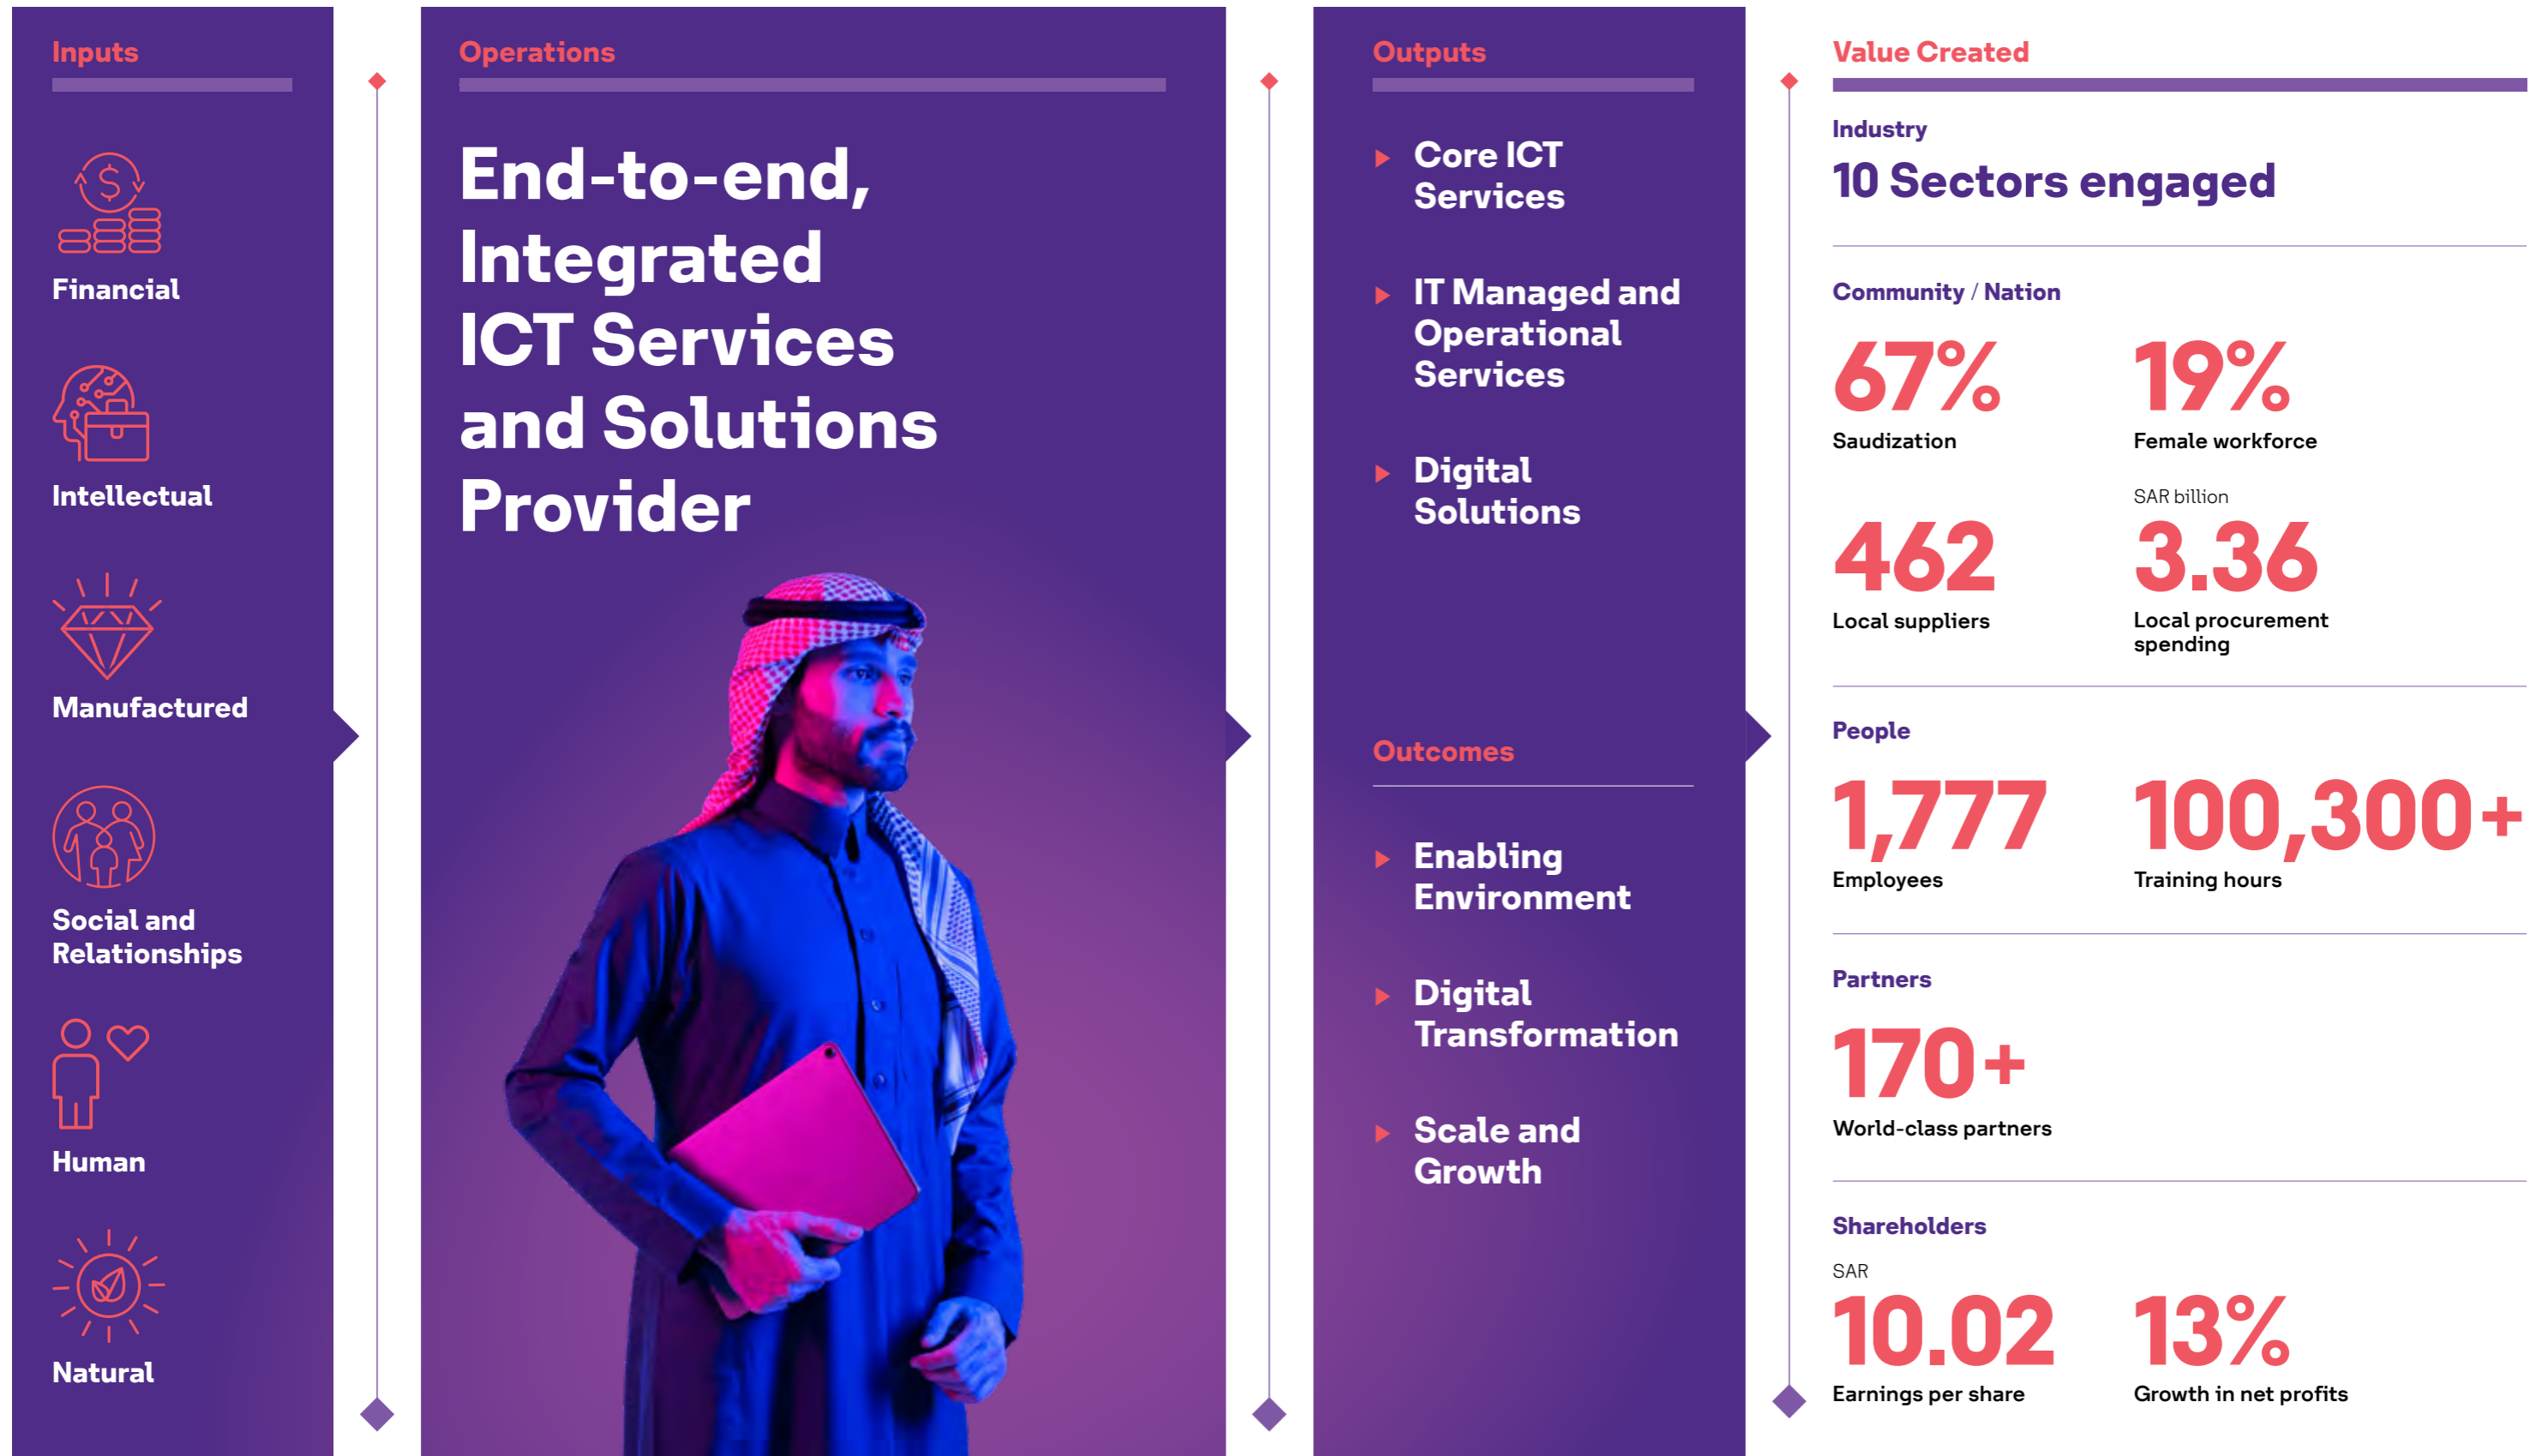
Inputs

Financial

Intellectual

Manufactured

Social and Relationships

Human

Natural

Operations

End-to-end, Integrated ICT Services and Solutions Provider

Outputs

Core ICT Services

IT Managed and Operational Services

Digital Solutions

Outcomes

Enabling Environment

Digital Transformation

Scale and Growth

Value Created

Industry

10 Sectors engaged

Community / Nation

67%
Saudization

19%
Female workforce

462
Local suppliers

SAR billion
3.36
Local procurement spending

People

1,777
Employees

100,300+
Training hours

Partners

170+
World-class partners

Shareholders

SAR
10.02
Earnings per share

13%
Growth in net profits